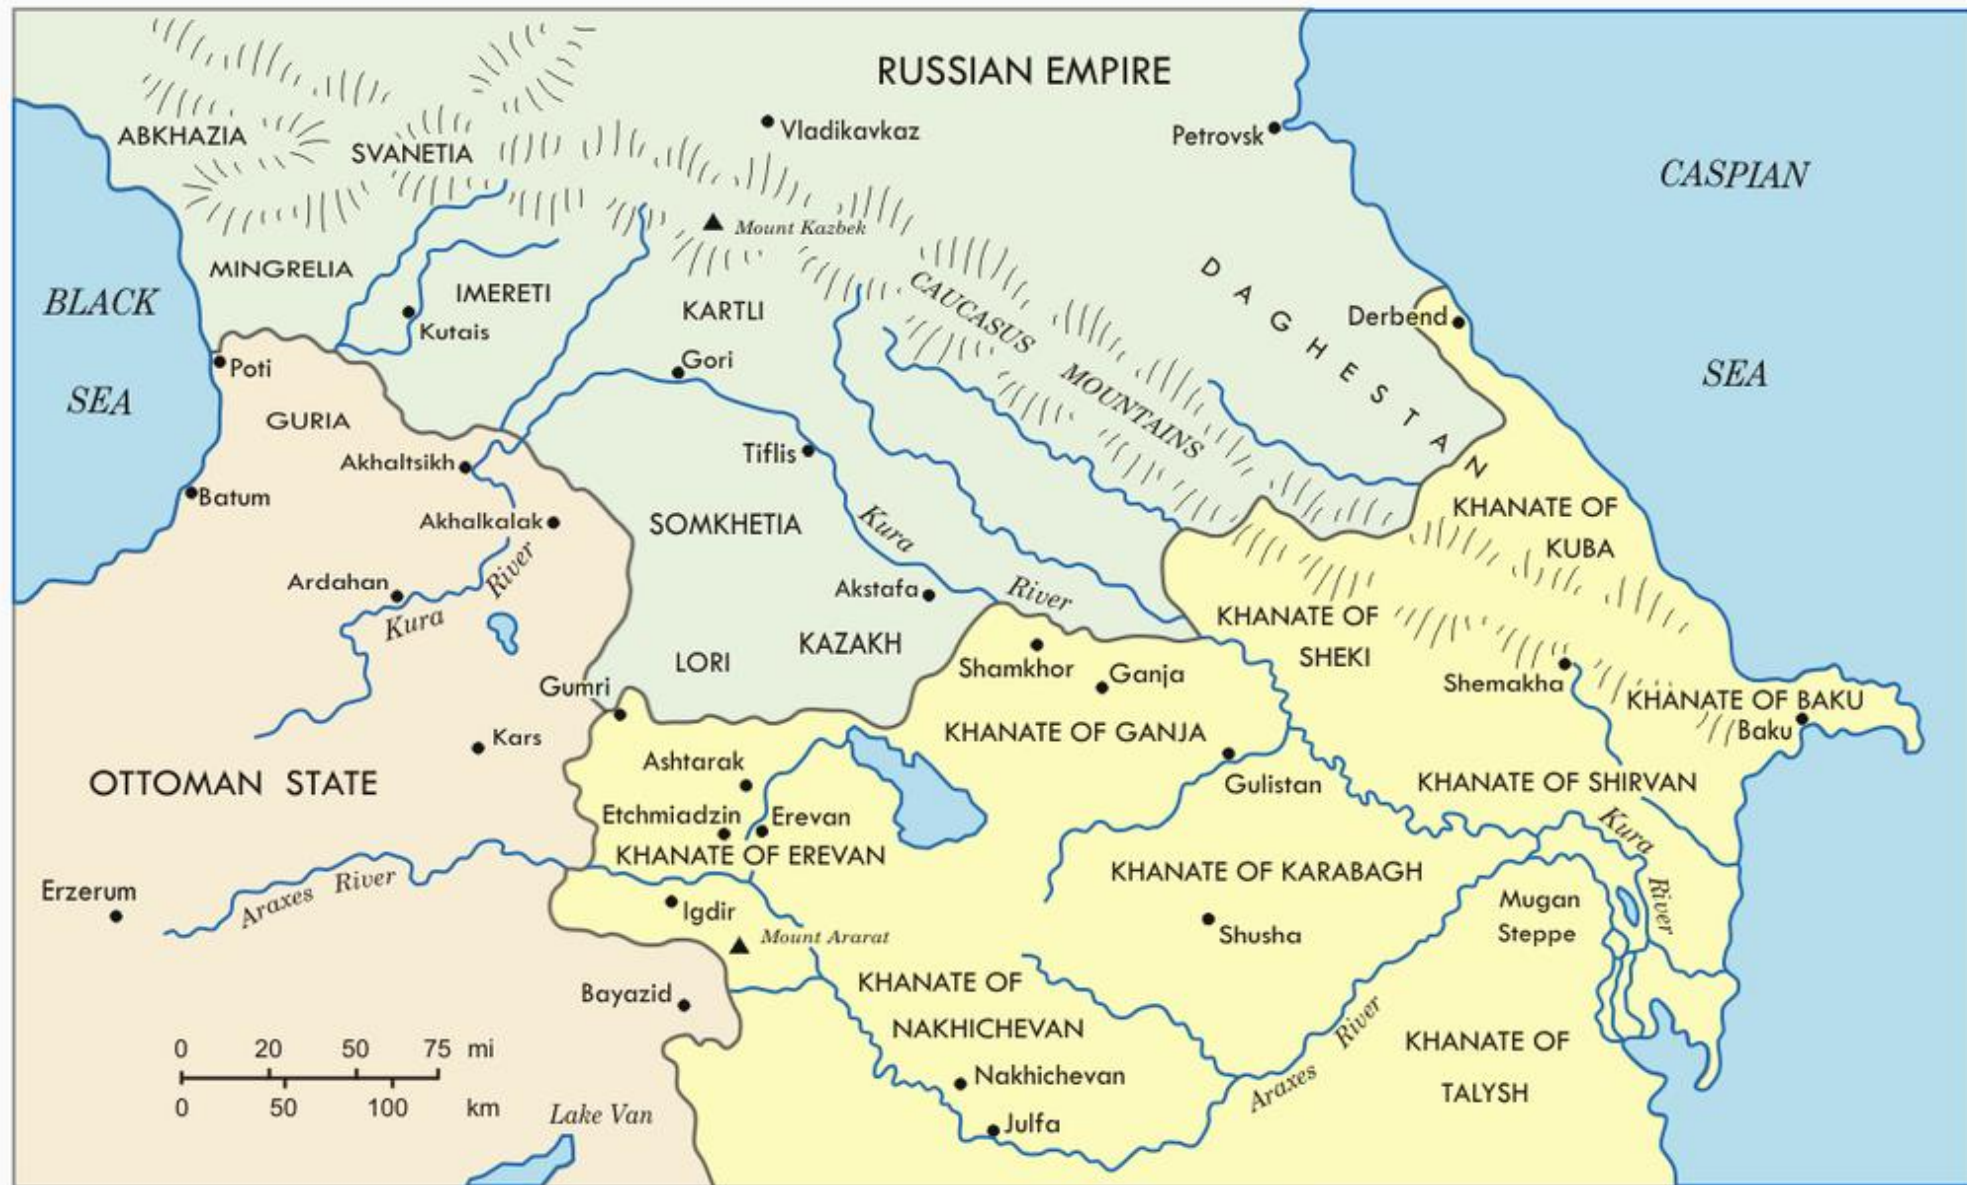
RUSSIAN EMPIRE
CASPIAN
SEA
BLACK
SEA
ABKHAZIA
SVANETIA
Vladikavkaz
Petrovsk
Mount Kazbek
MINGRELIA
IMERETI
Kutais
KARTLI
CAUCASUS MOUNTAINS
DAGHESTAN
Derbend
Poti
Gori
GURIA
Akhaltsikh
Tiflis
Batum
Akhalkalak
SOMKHETIA
Kura
River
KHANATE OF KUBA
Ardahan
Kura
River
Akstafa
River
KHANATE OF SHEKI
LORI
KAZAKH
Shamkhor
Ganja
Shemakha
KHANATE OF BAKU
Baku
Gumri
KHANATE OF GANJA
Kars
Ashtarak
Gulistan
KHANATE OF SHIRVAN
OTTOMAN STATE
Etchmiadzin
Erevan
KHANATE OF EREVAN
Kura
River
Erzerum
Araxes
River
KHANATE OF KARABAGH
Igdir
Mugan Steppe
Mount Ararat
Shusha
Bayazid
KHANATE OF NAKHICHEVAN
Araxes
River
KHANATE OF TALYSH
0 20 50 75 mi
0 50 100 km
Nakhichevan
Julfa
Lake Van